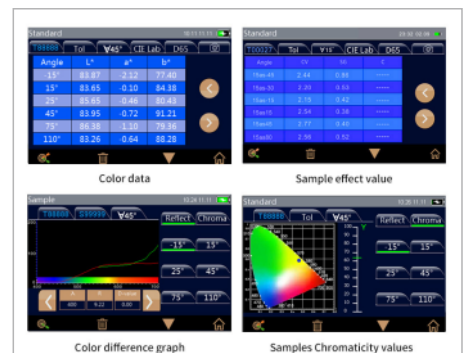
Standard

T88888 | Tol | ∀45° | CIE Lab | D65

| Angle | L* | a* | b* |
|---|---|---|---|
| -15° | 83.87 | -2.12 | 77.40 |
| 15° | 83.65 | -0.10 | 84.38 |
| 25° | 85.65 | 0.46 | 80.43 |
| 45° | 83.95 | -0.72 | 91.21 |
| 75° | 86.38 | 1.10 | 79.36 |
| 110° | 83.26 | 0.64 | 88.28 |

Color data

Standard

T00027 | Tol | ∀15° | CIE Lab | D65

| Angle | CV | SG | C |
|---|---|---|---|
| 15as-45 | 2.44 | 0.88 | ****** |
| 15as-30 | 2.20 | 0.63 | ****** |
| 15as-15 | 2.15 | 0.42 | ****** |
| 15as15 | 2.54 | 0.38 | ****** |
| 15as45 | 2.77 | 0.40 | ****** |
| 15as80 | 2.96 | 0.52 | ****** |

Sample effect value

Sample

T88888 | S99999 | ∀45°

Reflect | Chroma

-15° 15° 25° 45° 75° 110°

400 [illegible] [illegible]

Color difference graph

Standard

T88888 | Tol | ∀45°

Reflect | Chroma

15° 15° 25° 45° 75° 110°

Samples Chromaticity values